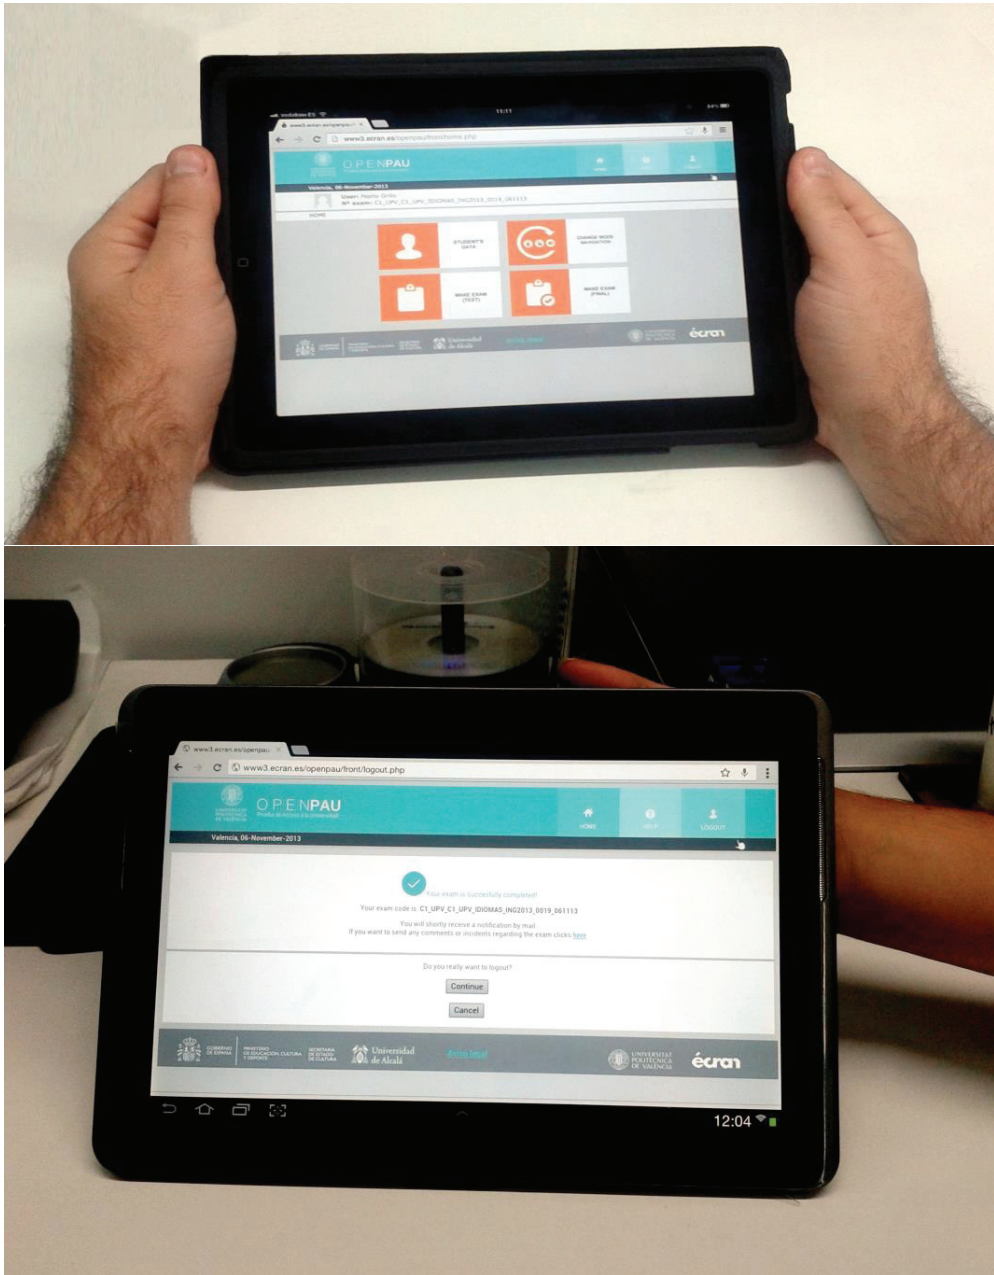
11:11

www3.ecran.es/openpau/front/home.php

OPENPAU

Valencia, 06-November-2013

User: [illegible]
Nº exam: C1_UPV_C1_UPV_IDIOMAS_ING2013_0019_061113

HOME

STUDENT'S DATA

CHANGE MODE NAVIGATION

MAKE EXAM (TEST)

MAKE EXAM (FINAL)

Universidad de Alcalá

écran

www3.ecran.es/openpau/front/logout.php

OPENPAU
Prueba de Acceso a la Universidad

HOME HELP LOGOUT

Valencia, 06-November-2013

Your exam is correctly completed!

Your exam code is: C1_UPV_C1_UPV_IDIOMAS_ING2013_0019_061113

You will shortly receive a notification by mail.
If you want to send any comments or incidents regarding the exam click: here

Do you really want to logout?

Continue

Cancel

GOBIERNO DE ESPAÑA MINISTERIO DE EDUCACIÓN, CULTURA Y DEPORTE SECRETARÍA DE ESTADO DE CULTURA

Universidad de Alcalá

Aviso legal

UNIVERSITAT POLITÈCNICA DE VALÈNCIA

écran

12:04